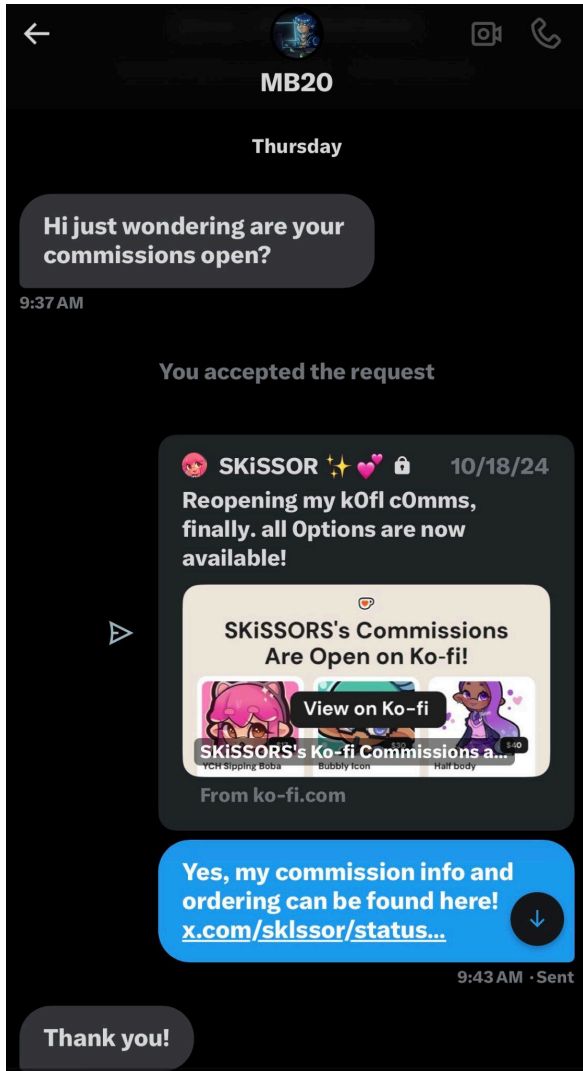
MB20

Thursday

Hi just wondering are your commissions open?

9:37 AM

You accepted the request

SKiSSOR ✨💕 🔒 10/18/24

Reopening my k0fl c0mms, finally. all 0ptions are now available!

SKiSSORS's Commissions Are Open on Ko-fi!

View on Ko-fi

SKiSSORS's Ko-fi Commissions a...

YCH Sipping Boba

Bubbly Icon

$30

Half body

$40

From ko-fi.com

Yes, my commission info and ordering can be found here! x.com/sklssor/status...

9:43 AM · Sent

Thank you!